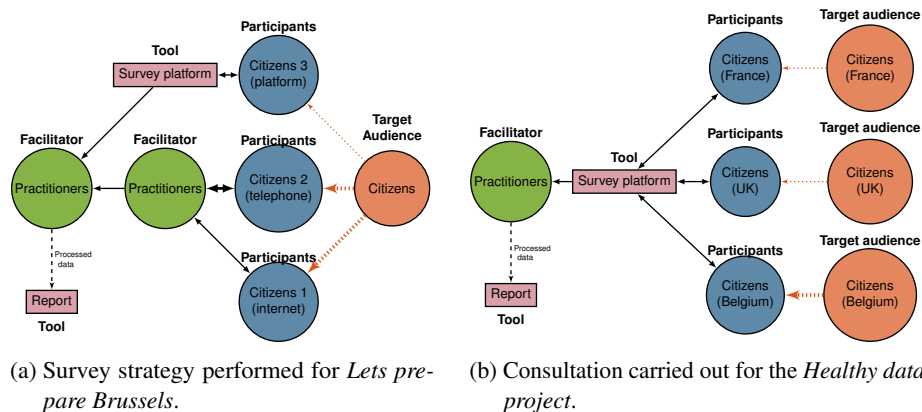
Participants

Tool

Survey platform

Citizens 3 (platform)

Facilitator

Facilitator

Participants

Target Audience

Practitioners

Practitioners

Citizens 2 (telephone)

Citizens

Processed data

Participants

Citizens 1 (internet)

Report

Tool

(a) Survey strategy performed for *Lets prepare Brussels*.

Participants

Target audience

Citizens (France)

Citizens (France)

Facilitator

Participants

Target audience

Tool

Practitioners

Survey platform

Citizens (UK)

Citizens (UK)

Processed data

Participants

Target audience

Report

Citizens (Belgium)

Citizens (Belgium)

Tool

(b) Consultation carried out for the *Healthy data project*.